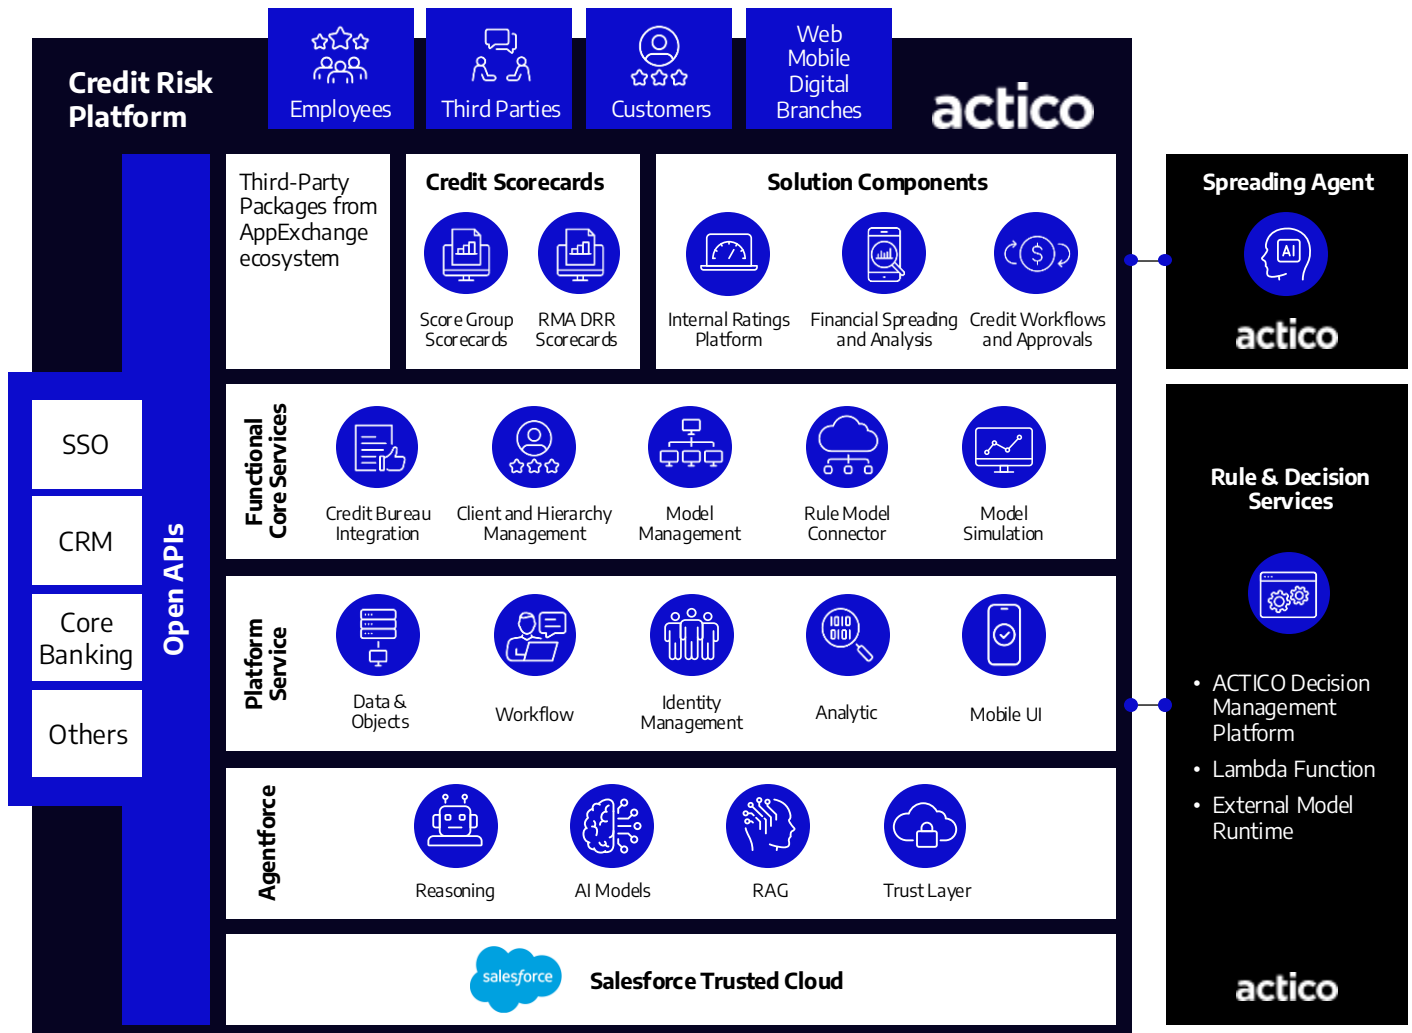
Credit Risk Platform

Employees

Third Parties

Customers

Web
Mobile
Digital
Branches

actico

Third-Party Packages from AppExchange ecosystem

Credit Scorecards

Score Group Scorecards

RMA DRR Scorecards

Solution Components

Internal Ratings Platform

Financial Spreading and Analysis

Credit Workflows and Approvals

Spreading Agent

AI

actico

SSO

CRM

Core Banking

Others

Open APIs

Functional Core Services

Credit Bureau Integration

Client and Hierarchy Management

Model Management

Rule Model Connector

Model Simulation

Rule & Decision Services

- ACTICO Decision Management Platform
- Lambda Function
- External Model Runtime

actico

Platform Service

Data & Objects

Workflow

Identity Management

Analytic

Mobile UI

Agentforce

Reasoning

AI Models

RAG

Trust Layer

salesforce

Salesforce Trusted Cloud